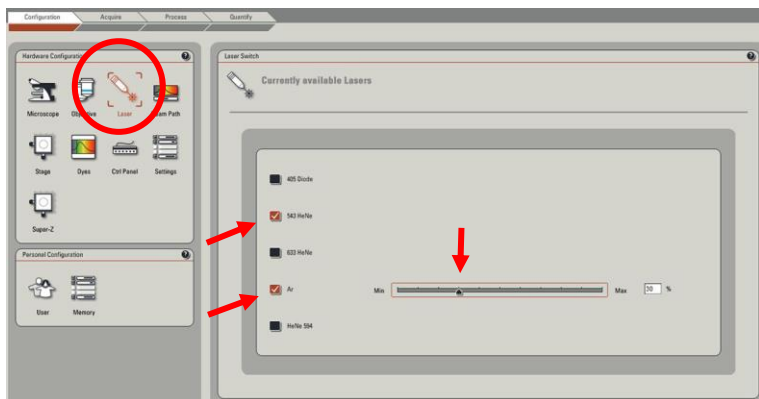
Configuration Acquire Process Quantify

Hardware Configuration

Microscope Objective Laser Beam Path

Stage Dyes Ctrl Panel Settings

Super-Z

Personal Configuration

User Memory

Laser Switch

Currently available Lasers

405 Diode

543 HeNe

633 HeNe

Ar

HeNe 594

Min Max 30 %